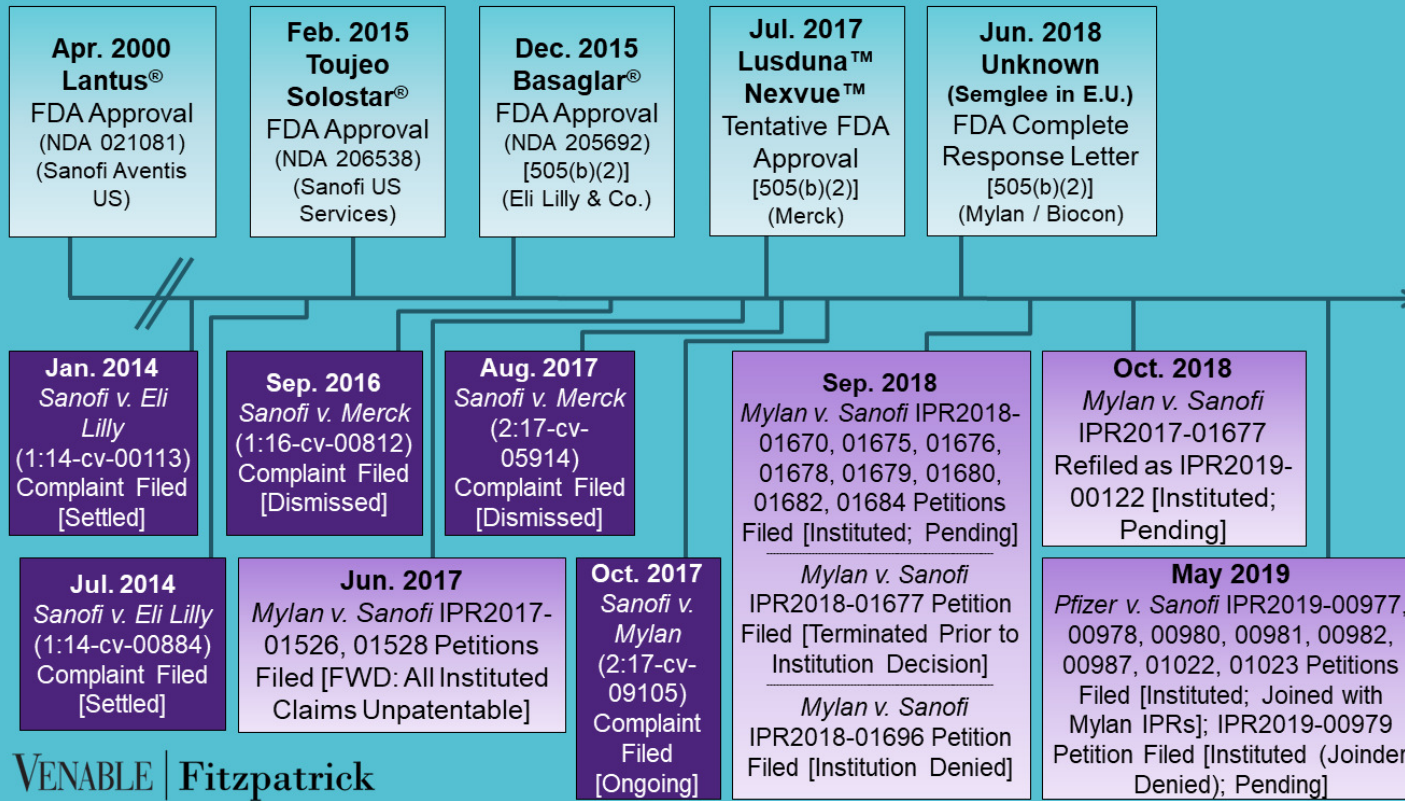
**Apr. 2000 Lantus®**
FDA Approval (NDA 021081) (Sanofi Aventis US)

**Feb. 2015 Toujeo Solostar®**
FDA Approval (NDA 206538) (Sanofi US Services)

**Dec. 2015 Basaglar®**
FDA Approval (NDA 205692) [505(b)(2)] (Eli Lilly & Co.)

**Jul. 2017 Lusduna™ Nexvue™**
Tentative FDA Approval [505(b)(2)] (Merck)

**Jun. 2018 Unknown (Semglee in E.U.)**
FDA Complete Response Letter [505(b)(2)] (Mylan / Biocon)

**Jan. 2014**
*Sanofi v. Eli Lilly* (1:14-cv-00113) Complaint Filed [Settled]

**Jul. 2014**
*Sanofi v. Eli Lilly* (1:14-cv-00884) Complaint Filed [Settled]

**Sep. 2016**
*Sanofi v. Merck* (1:16-cv-00812) Complaint Filed [Dismissed]

**Jun. 2017**
*Mylan v. Sanofi* IPR2017-01526, 01528 Petitions Filed [FWD: All Instituted Claims Unpatentable]

**Aug. 2017**
*Sanofi v. Merck* (2:17-cv-05914) Complaint Filed [Dismissed]

**Oct. 2017**
*Sanofi v. Mylan* (2:17-cv-09105) Complaint Filed [Ongoing]

**Sep. 2018**
*Mylan v. Sanofi* IPR2018-01670, 01675, 01676, 01678, 01679, 01680, 01682, 01684 Petitions Filed [Instituted; Pending]

*Mylan v. Sanofi* IPR2018-01677 Petition Filed [Terminated Prior to Institution Decision]

*Mylan v. Sanofi* IPR2018-01696 Petition Filed [Institution Denied]

**Oct. 2018**
*Mylan v. Sanofi* IPR2017-01677 Refiled as IPR2019-00122 [Instituted; Pending]

**May 2019**
*Pfizer v. Sanofi* IPR2019-00977, 00978, 00980, 00981, 00982, 00987, 01022, 01023 Petitions Filed [Instituted; Joined with Mylan IPRs]; IPR2019-00979 Petition Filed [Instituted (Joinder Denied); Pending]

VENABLE | Fitzpatrick